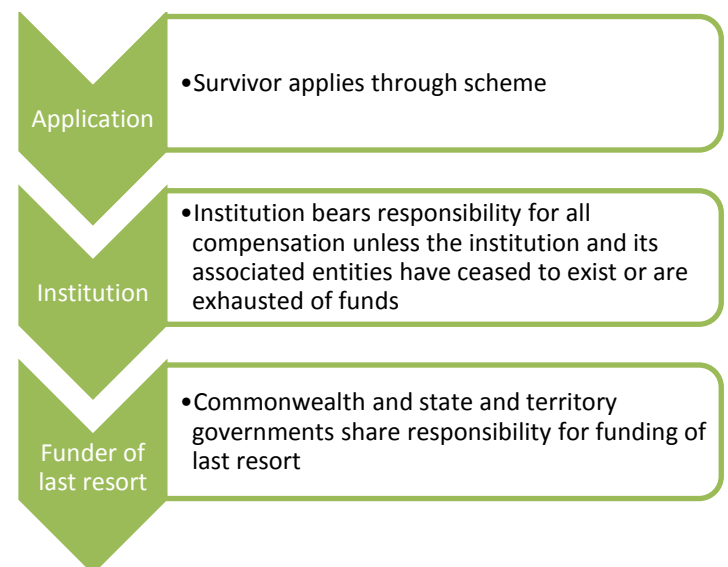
Application

•Survivor applies through scheme

Institution

•Institution bears responsibility for all compensation unless the institution and its associated entities have ceased to exist or are exhausted of funds

Funder of last resort

•Commonwealth and state and territory governments share responsibility for funding of last resort